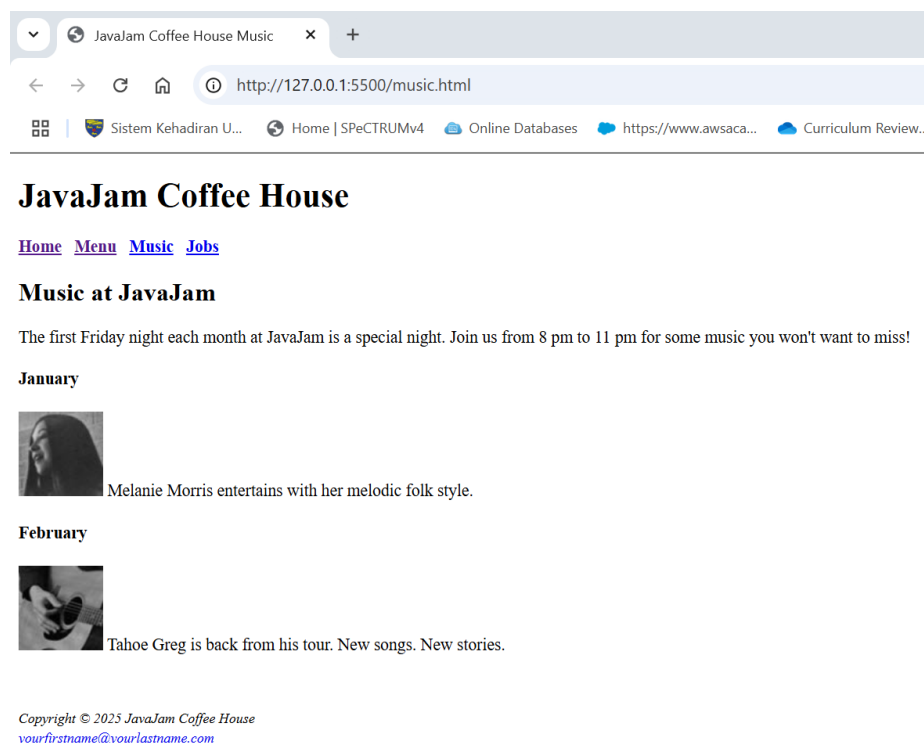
JavaJam Coffee House Music
http://127.0.0.1:5500/music.html
Sistem Kehadiran U... Home | SPeCTRUMv4 Online Databases https://www.awsaca... Curriculum Review...

JavaJam Coffee House

Home Menu Music Jobs

Music at JavaJam

The first Friday night each month at JavaJam is a special night. Join us from 8 pm to 11 pm for some music you won't want to miss!

January

Melanie Morris entertains with her melodic folk style.

February

Tahoe Greg is back from his tour. New songs. New stories.

Copyright © 2025 JavaJam Coffee House
yourfirstname@yourlastname.com